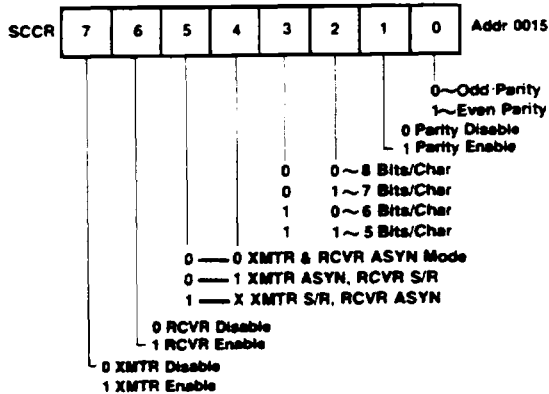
SCCR | 7 | 6 | 5 | 4 | 3 | 2 | 1 | 0 | Addr 0015

0~Odd Parity
1~Even Parity

0 Parity Disable
1 Parity Enable

0 0~8 Bits/Char
0 1~7 Bits/Char
1 0~6 Bits/Char
1 1~5 Bits/Char

0 — 0 XMTR & RCVR ASYN Mode
0 — 1 XMTR ASYN, RCVR S/R
1 — X XMTR S/R, RCVR ASYN

0 RCVR Disable
1 RCVR Enable

0 XMTR Disable
1 XMTR Enable